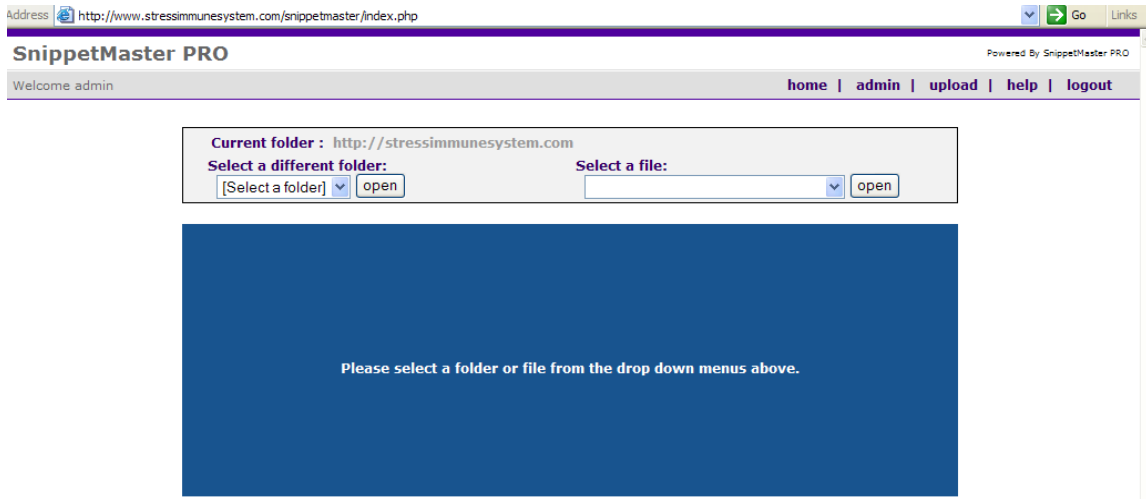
Address http://www.stressimmunesystem.com/snippetmaster/index.php Go Links

SnippetMaster PRO

Powered By SnippetMaster PRO

Welcome admin

home | admin | upload | help | logout

Current folder : http://stressimmunesystem.com

Select a different folder:

[Select a folder] open

Select a file:

open

Please select a folder or file from the drop down menus above.